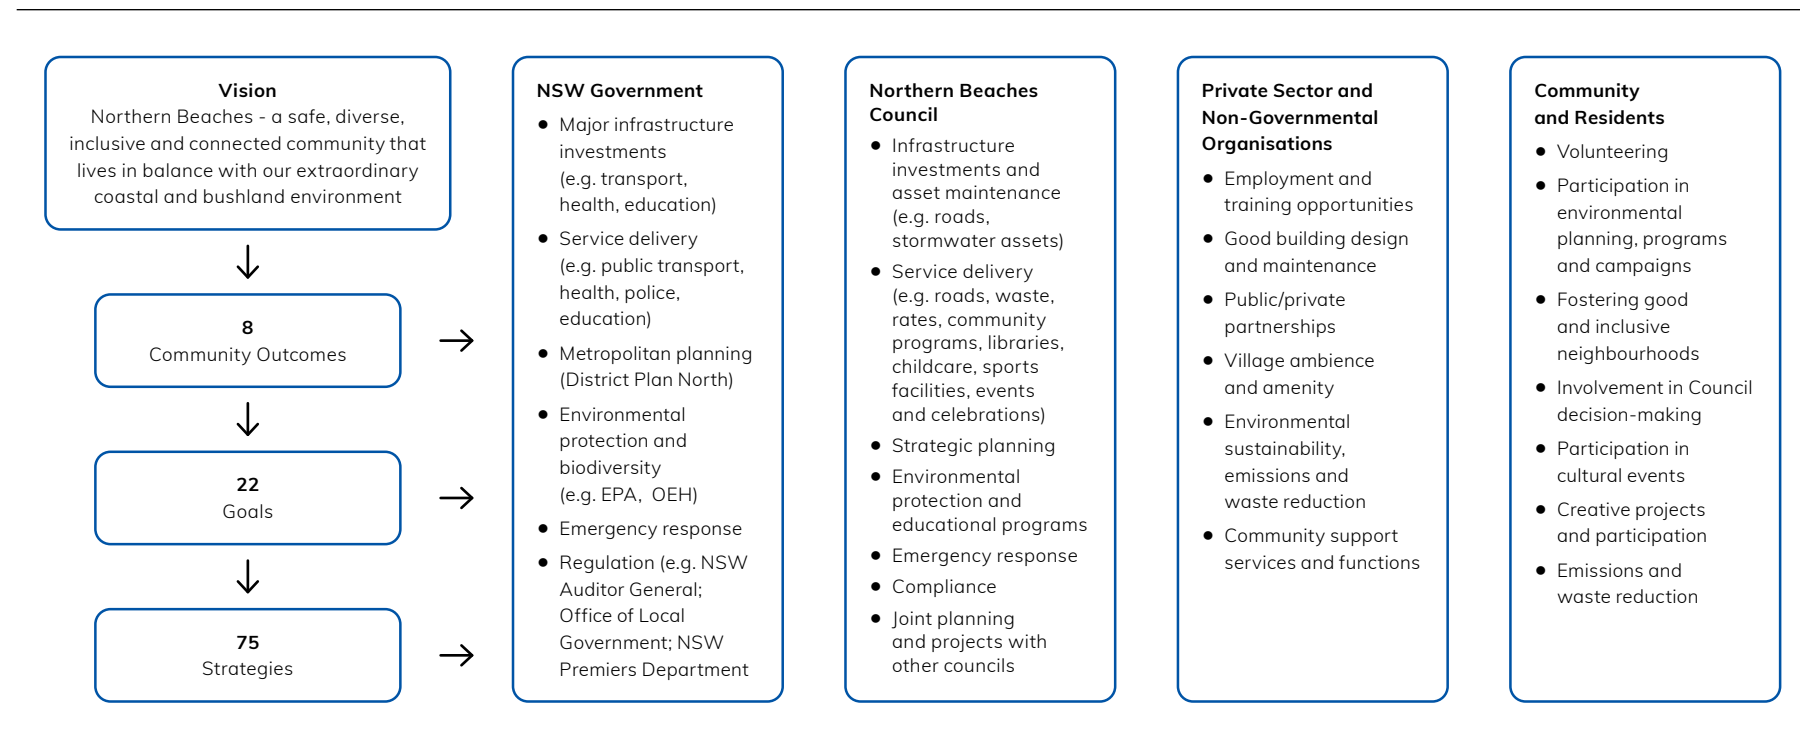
Vision
Northern Beaches - a safe, diverse, inclusive and connected community that lives in balance with our extraordinary coastal and bushland environment

8
Community Outcomes

22
Goals

75
Strategies

NSW Government
- Major infrastructure investments (e.g. transport, health, education)
- Service delivery (e.g. public transport, health, police, education)
- Metropolitan planning (District Plan North)
- Environmental protection and biodiversity (e.g. EPA, OEH)
- Emergency response
- Regulation (e.g. NSW Auditor General; Office of Local Government; NSW Premiers Department

Northern Beaches Council
- Infrastructure investments and asset maintenance (e.g. roads, stormwater assets)
- Service delivery (e.g. roads, waste, rates, community programs, libraries, childcare, sports facilities, events and celebrations)
- Strategic planning
- Environmental protection and educational programs
- Emergency response
- Compliance
- Joint planning and projects with other councils

Private Sector and Non-Governmental Organisations
- Employment and training opportunities
- Good building design and maintenance
- Public/private partnerships
- Village ambience and amenity
- Environmental sustainability, emissions and waste reduction
- Community support services and functions

Community and Residents
- Volunteering
- Participation in environmental planning, programs and campaigns
- Fostering good and inclusive neighbourhoods
- Involvement in Council decision-making
- Participation in cultural events
- Creative projects and participation
- Emissions and waste reduction